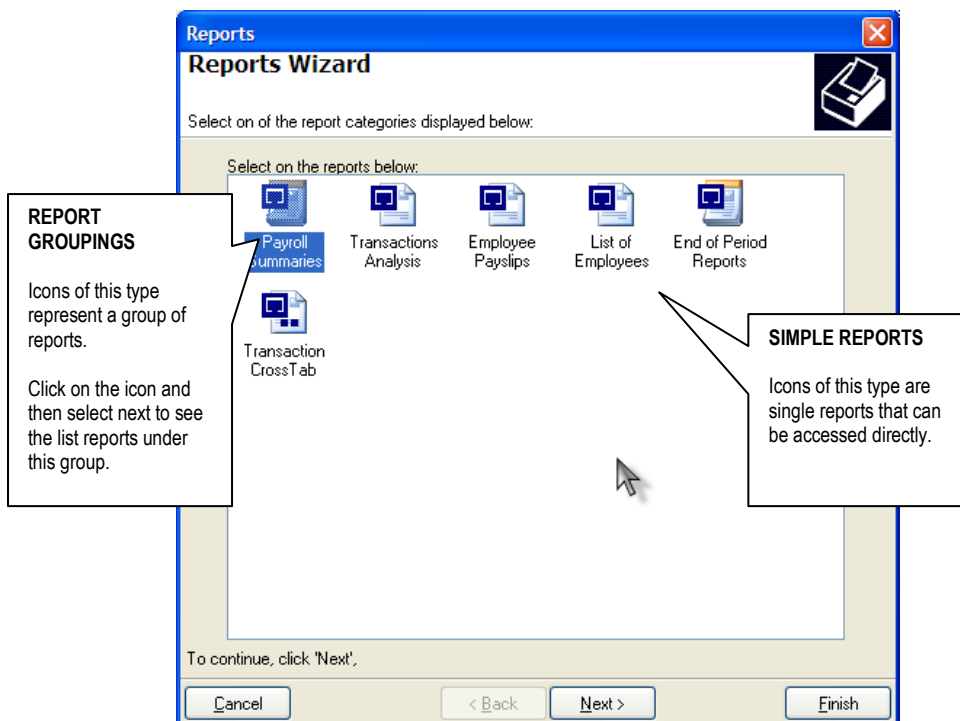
Reports

Reports Wizard

Select on of the report categories displayed below:

Select on the reports below:

Payroll Summaries

Transactions Analysis

Employee Payslips

List of Employees

End of Period Reports

Transaction CrossTab

REPORT GROUPINGS

Icons of this type represent a group of reports.

Click on the icon and then select next to see the list reports under this group.

SIMPLE REPORTS

Icons of this type are single reports that can be accessed directly.

To continue, click 'Next',

Cancel

< Back

Next >

Finish